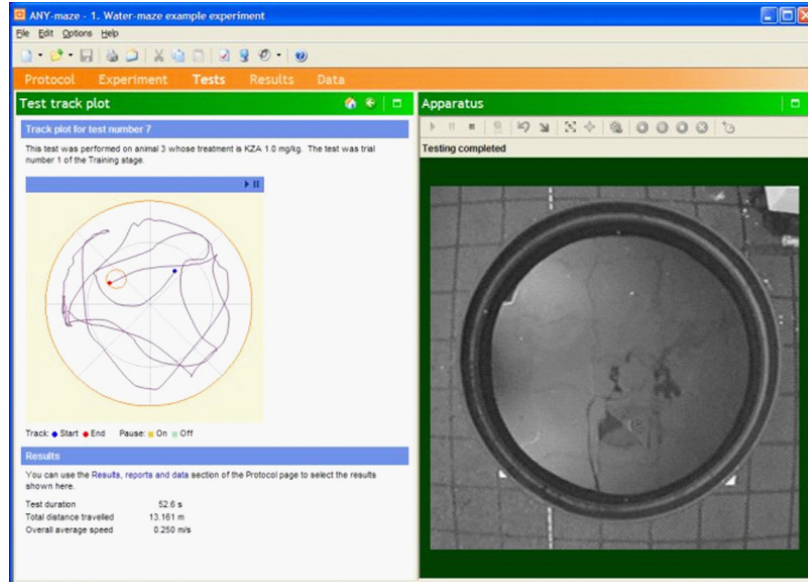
ANY-maze - 1. Water-maze example experiment

File Edit Options Help

Protocol Experiment Tests Results Data

Test track plot

Track plot for test number 7

This test was performed on animal 3 whose treatment is KZA 1.0 mg/kg. The test was trial number 1 of the Training stage.

Track: ● Start ● End Pause: ■ On ■ Off

Results

You can use the Results, reports and data section of the Protocol page to select the results shown here.

| | |
|---|---|
| Test duration | 52.6 s |
| Total distance travelled | 13.161 m |
| Overall average speed | 0.250 m/s |

Apparatus

Testing completed